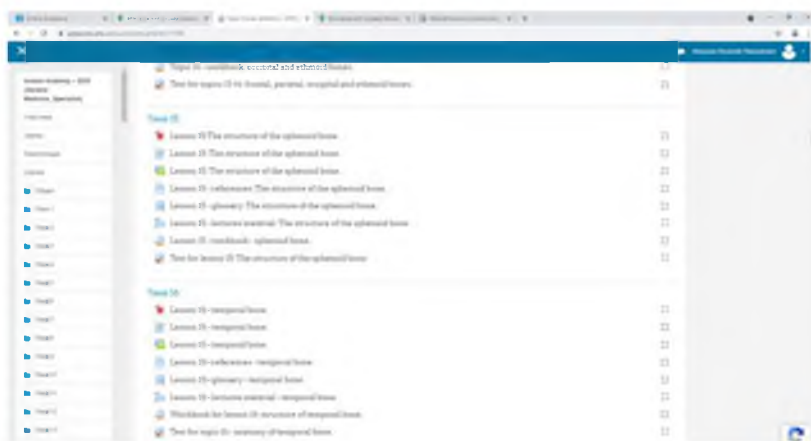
Topic 14 - workbook: occipital and ethmoid bones.
Test for topic 11-14: frontal, parietal, occipital and ethmoid bones.

Тема 15
Lesson 15 The structure of the sphenoid bone.
Lesson 15 The structure of the sphenoid bone.
Lesson 15 The structure of the sphenoid bone.
Lesson 15 - references: The structure of the sphenoid bone.
Lesson 15 - glossary: The structure of the sphenoid bone.
Lesson 15 - lectures material: The structure of the sphenoid bone.
Lesson 15 - workbook - sphenoid bone.
Test for lesson 15 The structure of the sphenoid bone.

Тема 16
Lesson 16 - temporal bone.
Lesson 16 - temporal bone.
Lesson 16 - temporal bone.
Lesson 16 - references - temporal bone.
Lesson 16 - glossary - temporal bone.
Lesson 16 - lectures material - temporal bone.
Workbook for lesson 16: structure of temporal bone.
Test for topic 16 - anatomy of temporal bone.

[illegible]